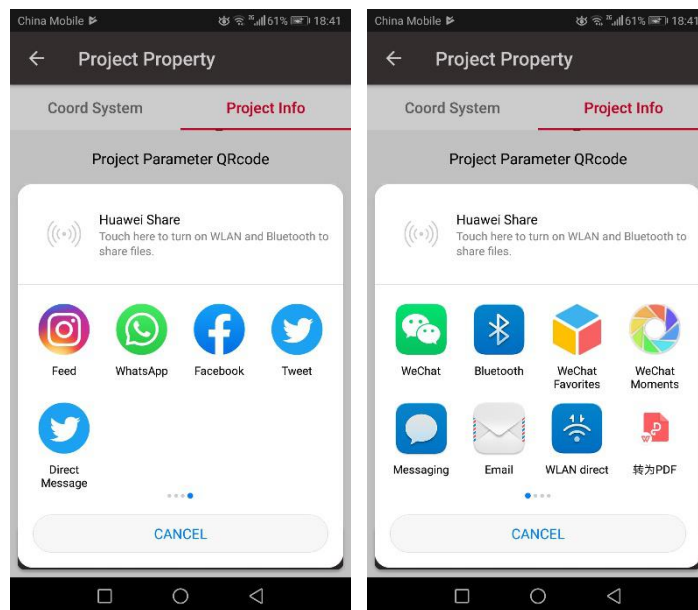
China Mobile 61% 18:41

Project Property

Coord System

Project Info

Project Parameter QRcode

Huawei Share
Touch here to turn on WLAN and Bluetooth to share files.

Feed

WhatsApp

Facebook

Tweet

Direct Message

CANCEL

China Mobile 61% 18:41

Project Property

Coord System

Project Info

Project Parameter QRcode

Huawei Share
Touch here to turn on WLAN and Bluetooth to share files.

WeChat

Bluetooth

WeChat Favorites

WeChat Moments

Messaging

Email

WLAN direct

转为PDF

CANCEL